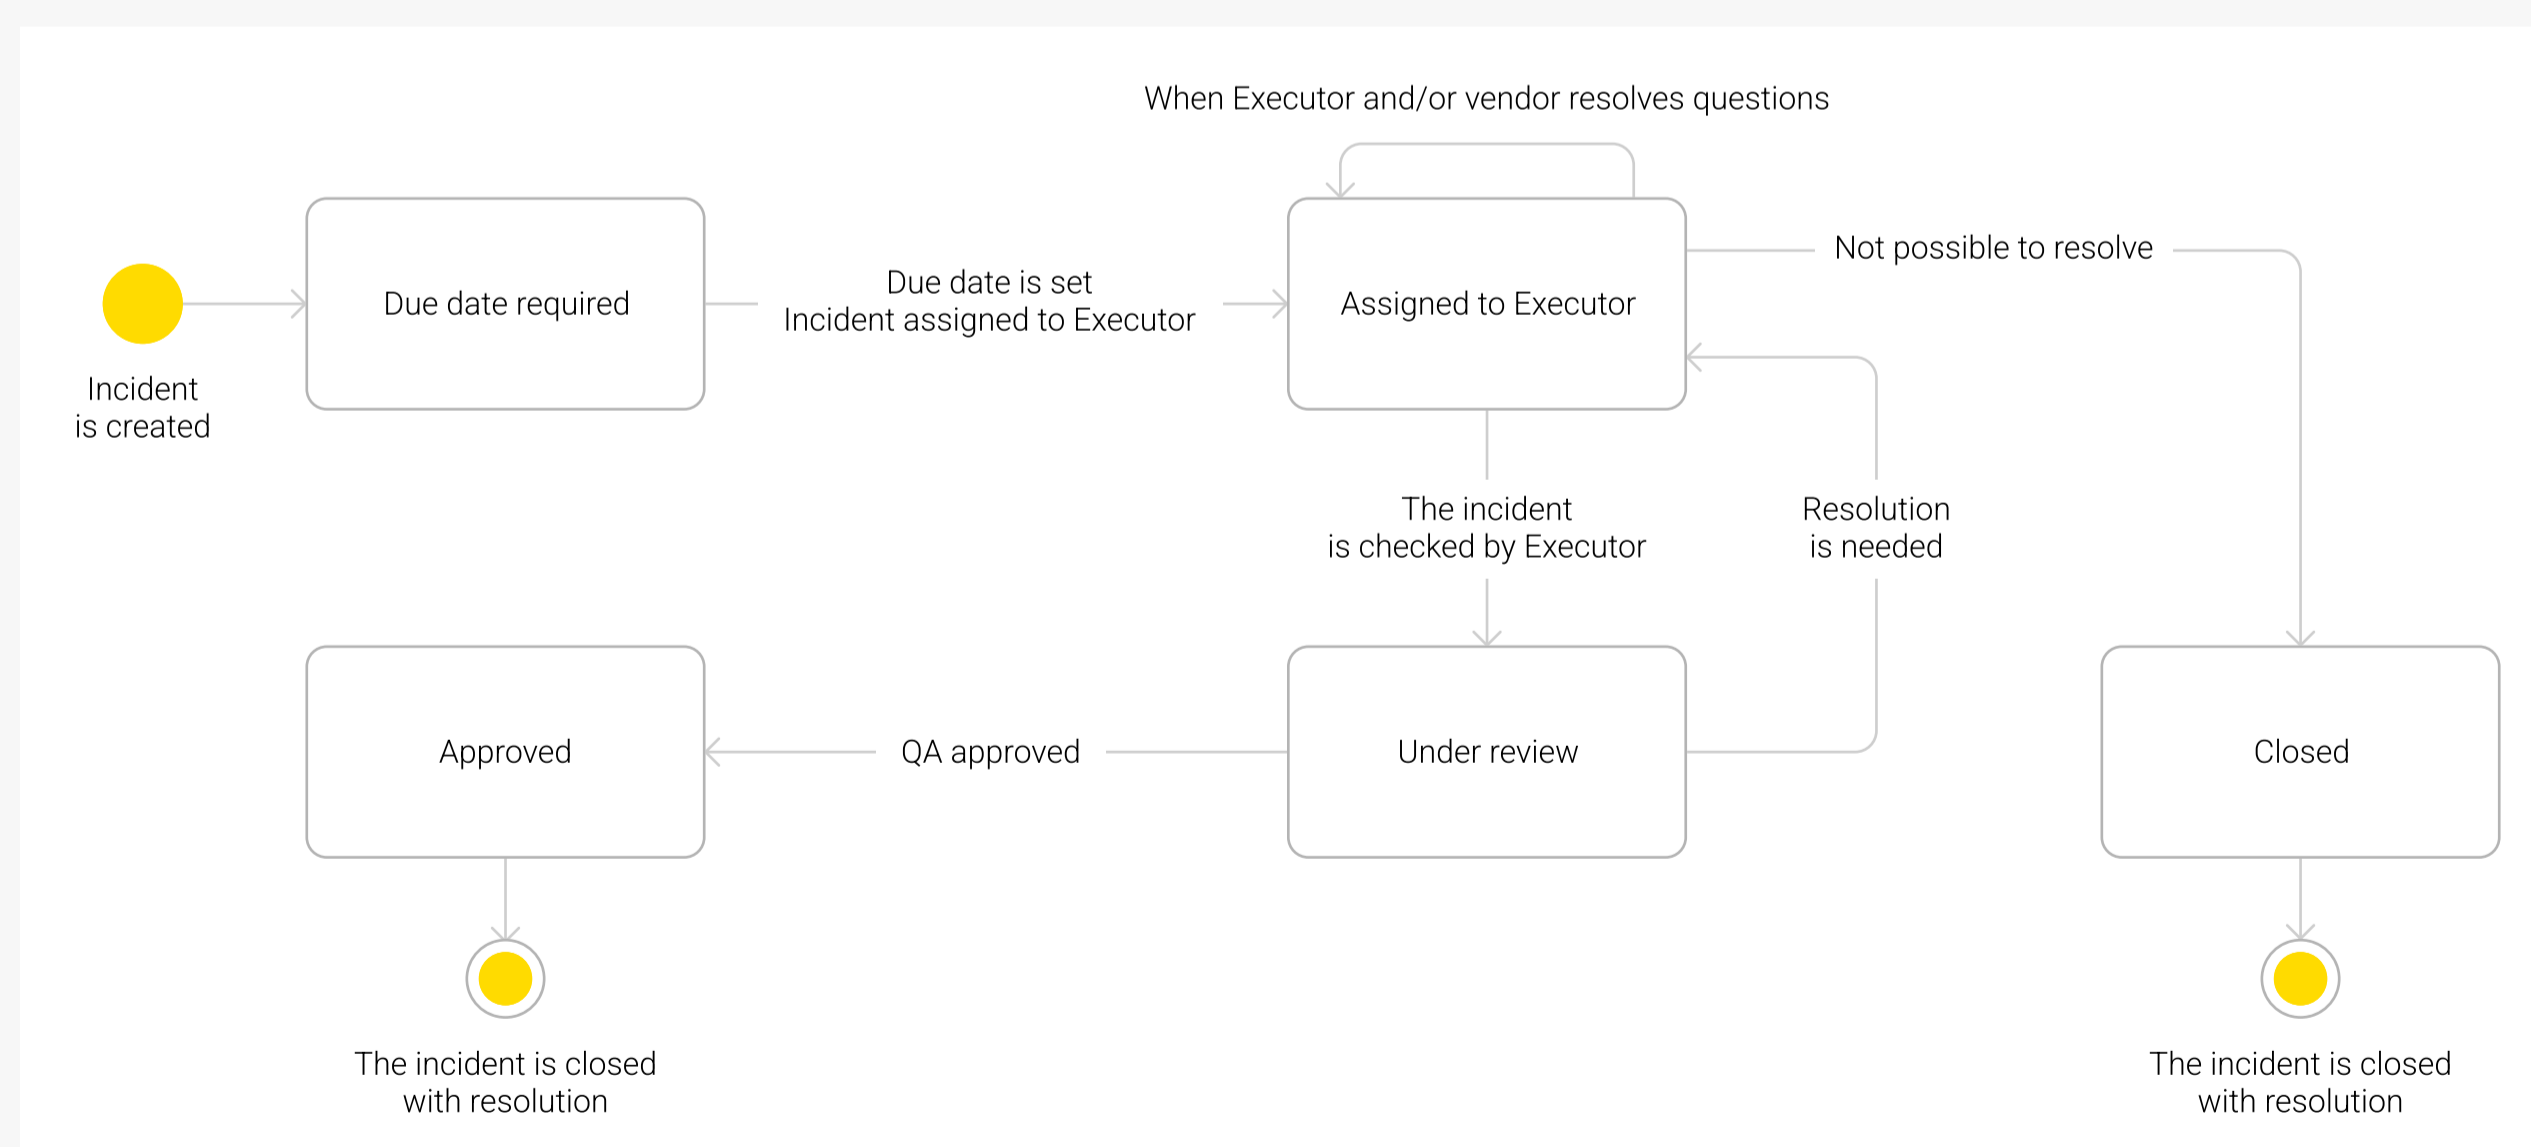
When Executor and/or vendor resolves questions

Incident
is created

Due date required

Due date is set
Incident assigned to Executor

Assigned to Executor

Not possible to resolve

The incident
is checked by Executor

Resolution
is needed

Approved

QA approved

Under review

Closed

The incident is closed
with resolution

The incident is closed
with resolution